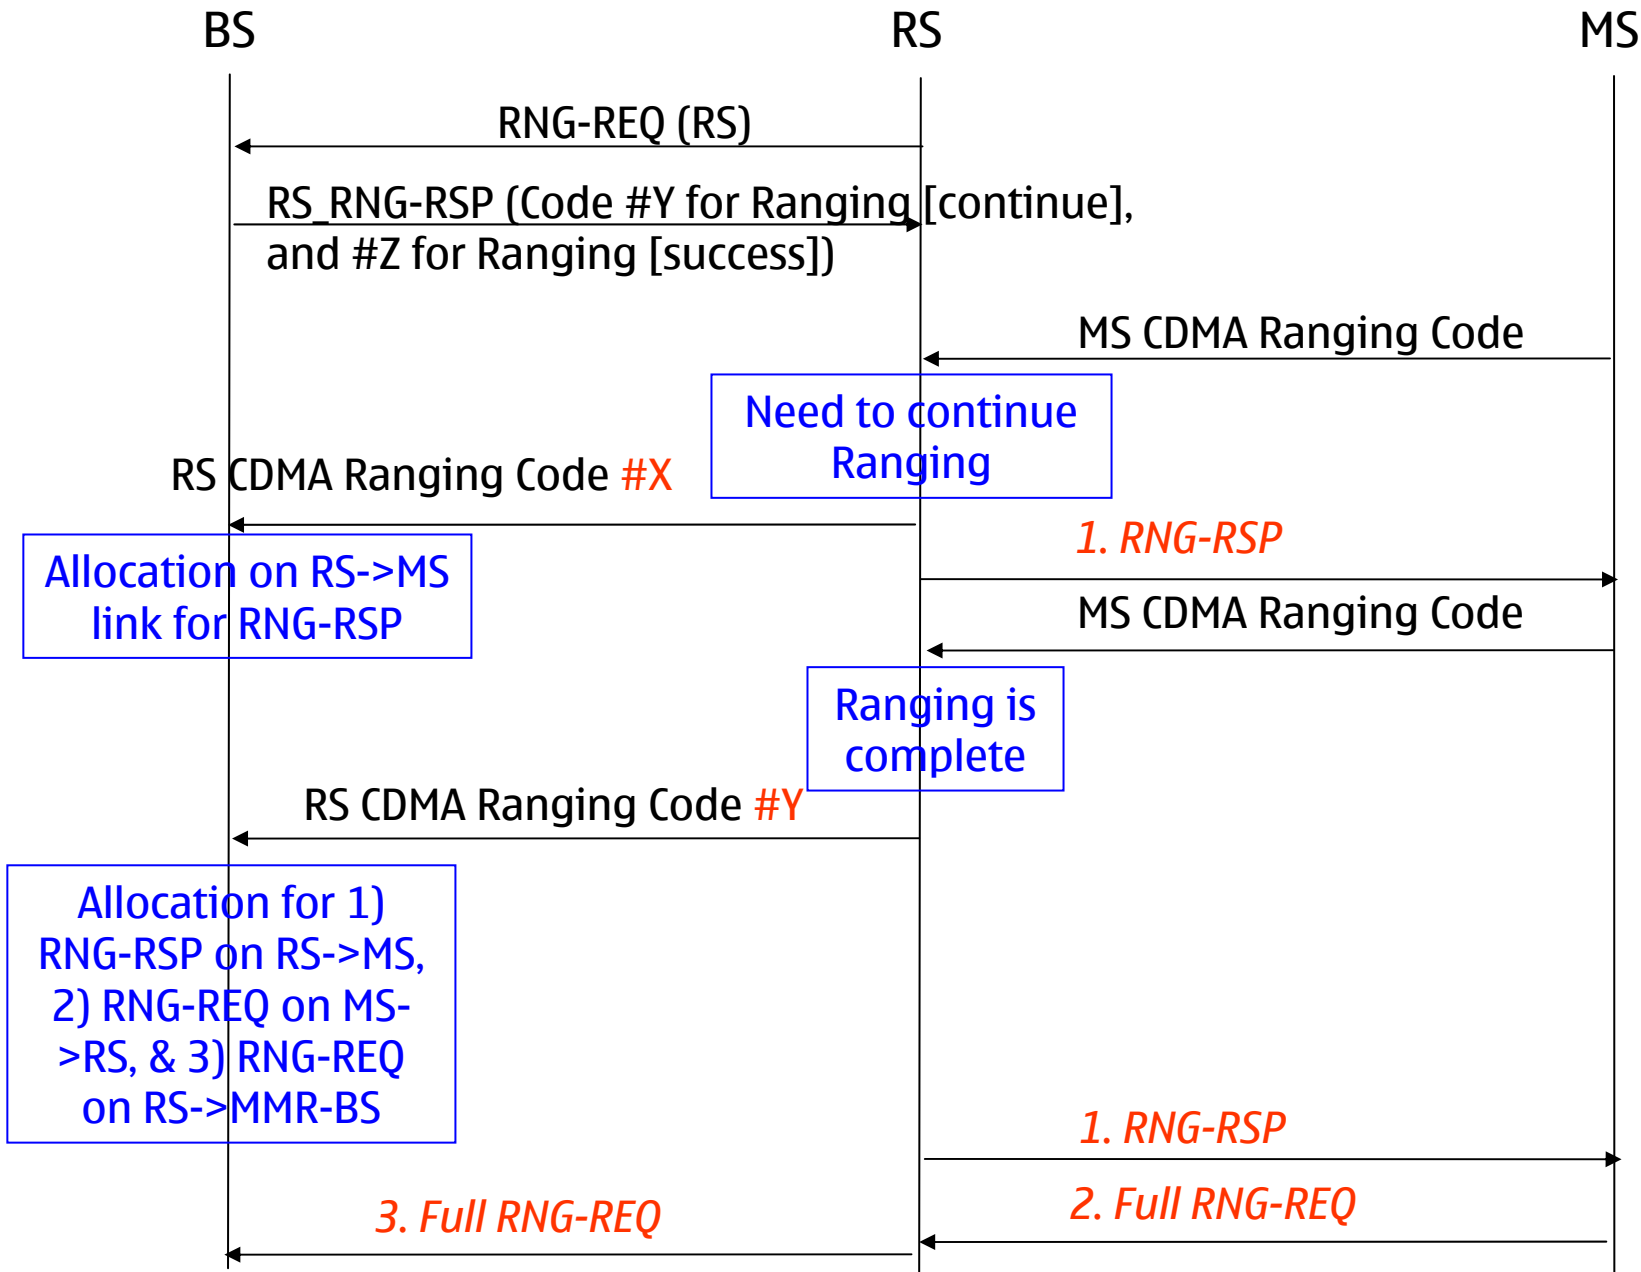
BS

RS

MS

RNG-REQ (RS)

RS_RNG-RSP (Code #Y for Ranging [continue], and #Z for Ranging [success])

MS CDMA Ranging Code

Need to continue Ranging

RS CDMA Ranging Code #X

1. RNG-RSP

Allocation on RS->MS link for RNG-RSP

MS CDMA Ranging Code

Ranging is complete

RS CDMA Ranging Code #Y

Allocation for 1) RNG-RSP on RS->MS, 2) RNG-REQ on MS->RS, & 3) RNG-REQ on RS->MMR-BS

1. RNG-RSP

3. Full RNG-REQ

2. Full RNG-REQ